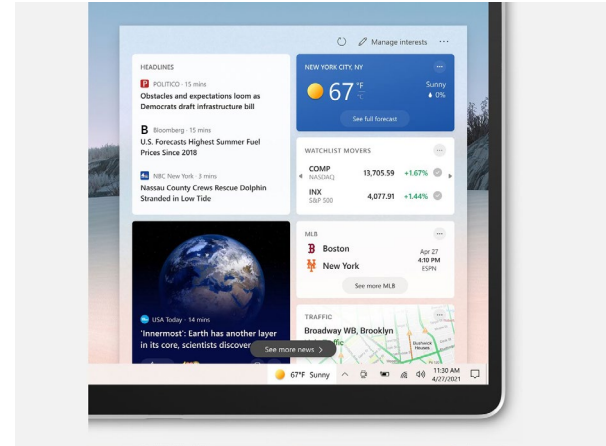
Manage interests ···

HEADLINES

POLITICO · 15 mins
Obstacles and expectations loom as Democrats draft infrastructure bill

Bloomberg · 15 mins
U.S. Forecasts Highest Summer Fuel Prices Since 2018

NBC New York · 3 mins
Nassau County Crews Rescue Dolphin Stranded in Low Tide

NEW YORK CITY, NY
67 °F °C
Sunny
0%
See full forecast

WATCHLIST MOVERS
COMP NASDAQ 13,705.59 +1.67%
INX S&P 500 4,077.91 +1.44%

USA Today · 14 mins
'Innermost': Earth has another layer in its core, scientists discover

MLB
Boston
New York
Apr 27
4:10 PM
ESPN
See more MLB

TRAFFIC
Broadway WB, Brooklyn
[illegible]

See more news >

67°F Sunny
11:30 AM
4/27/2021